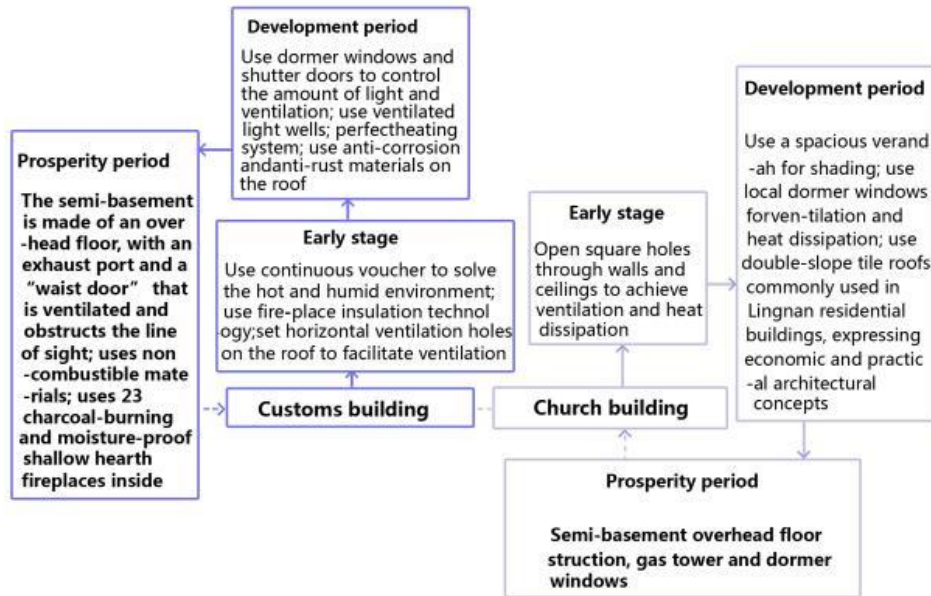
Development period

Use dormer windows and shutter doors to control the amount of light and ventilation; use ventilated light wells; perfectheating system; use anti-corrosion andanti-rust materials on the roof

Prosperity period

The semi-basement is made of an overhead floor, with an exhaust port and a "waist door" that is ventilated and obstructs the line of sight; uses noncombustible materials; uses 23 charcoal-burning and moisture-proof shallow hearth fireplaces inside

Early stage

Use continuous voucher to solve the hot and humid environment; use fire-place insulation technology;set horizontal ventilation holes on the roof to facilitate ventilation

Customs building

Church building

Early stage

Open square holes through walls and ceilings to achieve ventilation and heat dissipation

Development period

Use a spacious verandah for shading; use local dormer windows forven-tilation and heat dissipation; use double-slope tile roofs commonly used in Lingnan residential buildings, expressing economic and practical architectural concepts

Prosperity period

Semi-basement overhead floor struction, gas tower and dormer windows